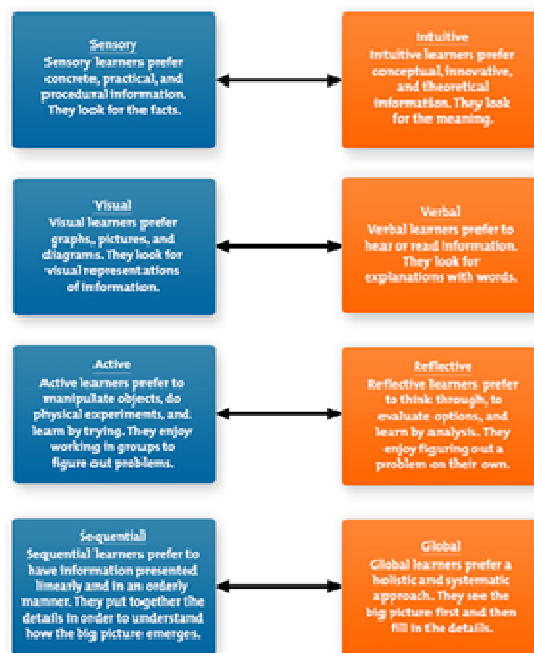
Sensory
Sensory learners prefer concrete, practical, and procedural information. They look for the facts.

Intuitive
Intuitive learners prefer conceptual, innovative, and theoretical information. They look for the meaning.

Visual
Visual learners prefer graphs, pictures, and diagrams. They look for visual representations of information.

Verbal
Verbal learners prefer to hear or read information. They look for explanations with words.

Active
Active learners prefer to manipulate objects, do physical experiments, and learn by trying. They enjoy working in groups to figure out problems.

Reflective
Reflective learners prefer to think through, to evaluate options, and learn by analysis. They enjoy figuring out a problem on their own.

Sequential
Sequential learners prefer to have information presented linearly and in an orderly manner. They put together the details in order to understand how the big picture emerges.

Global
Global learners prefer a holistic and systematic approach. They see the big picture first and then fill in the details.